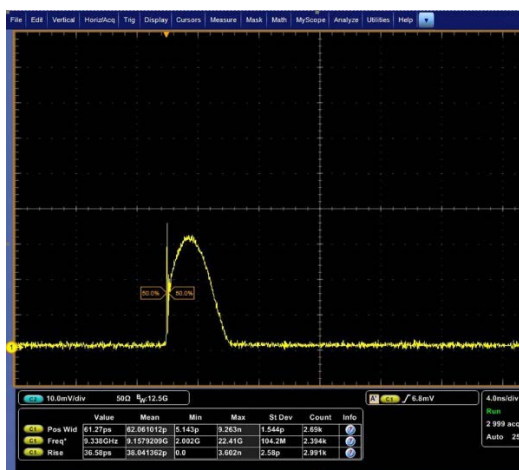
File Edit Vertical Horiz/Acq Trig Display Cursors Measure Mask Math MyScope Analyze Utilities Help

50.0% 50.0%

1

C1 10.0mV/div 50Ω $B_W$:12.5G

A' C1 / 6.8mV

4.0ns/div
Run
2 999 aco
Auto 25

| | | Value | Mean | Min | Max | St Dev | Count | Info |
|---|---|---|---|---|---|---|---|---|
| C1 | Pos Wid | 61.27ps | 62.061012p | 5.143p | 9.263n | 1.544p | 2.69k | |
| C1 | Freq* | 9.338GHz | 9.1579209G | 2.002G | 22.41G | 104.2M | 2.394k | |
| C1 | Rise | 36.58ps | 36.041362p | 0.0 | 3.602n | 2.58p | 2.991k | |